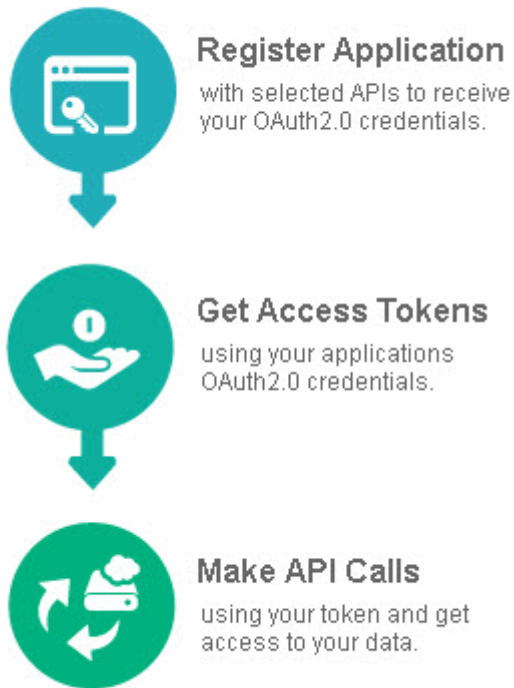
Register Application

with selected APIs to receive your OAuth2.0 credentials.

Get Access Tokens

using your applications OAuth2.0 credentials.

Make API Calls

using your token and get access to your data.